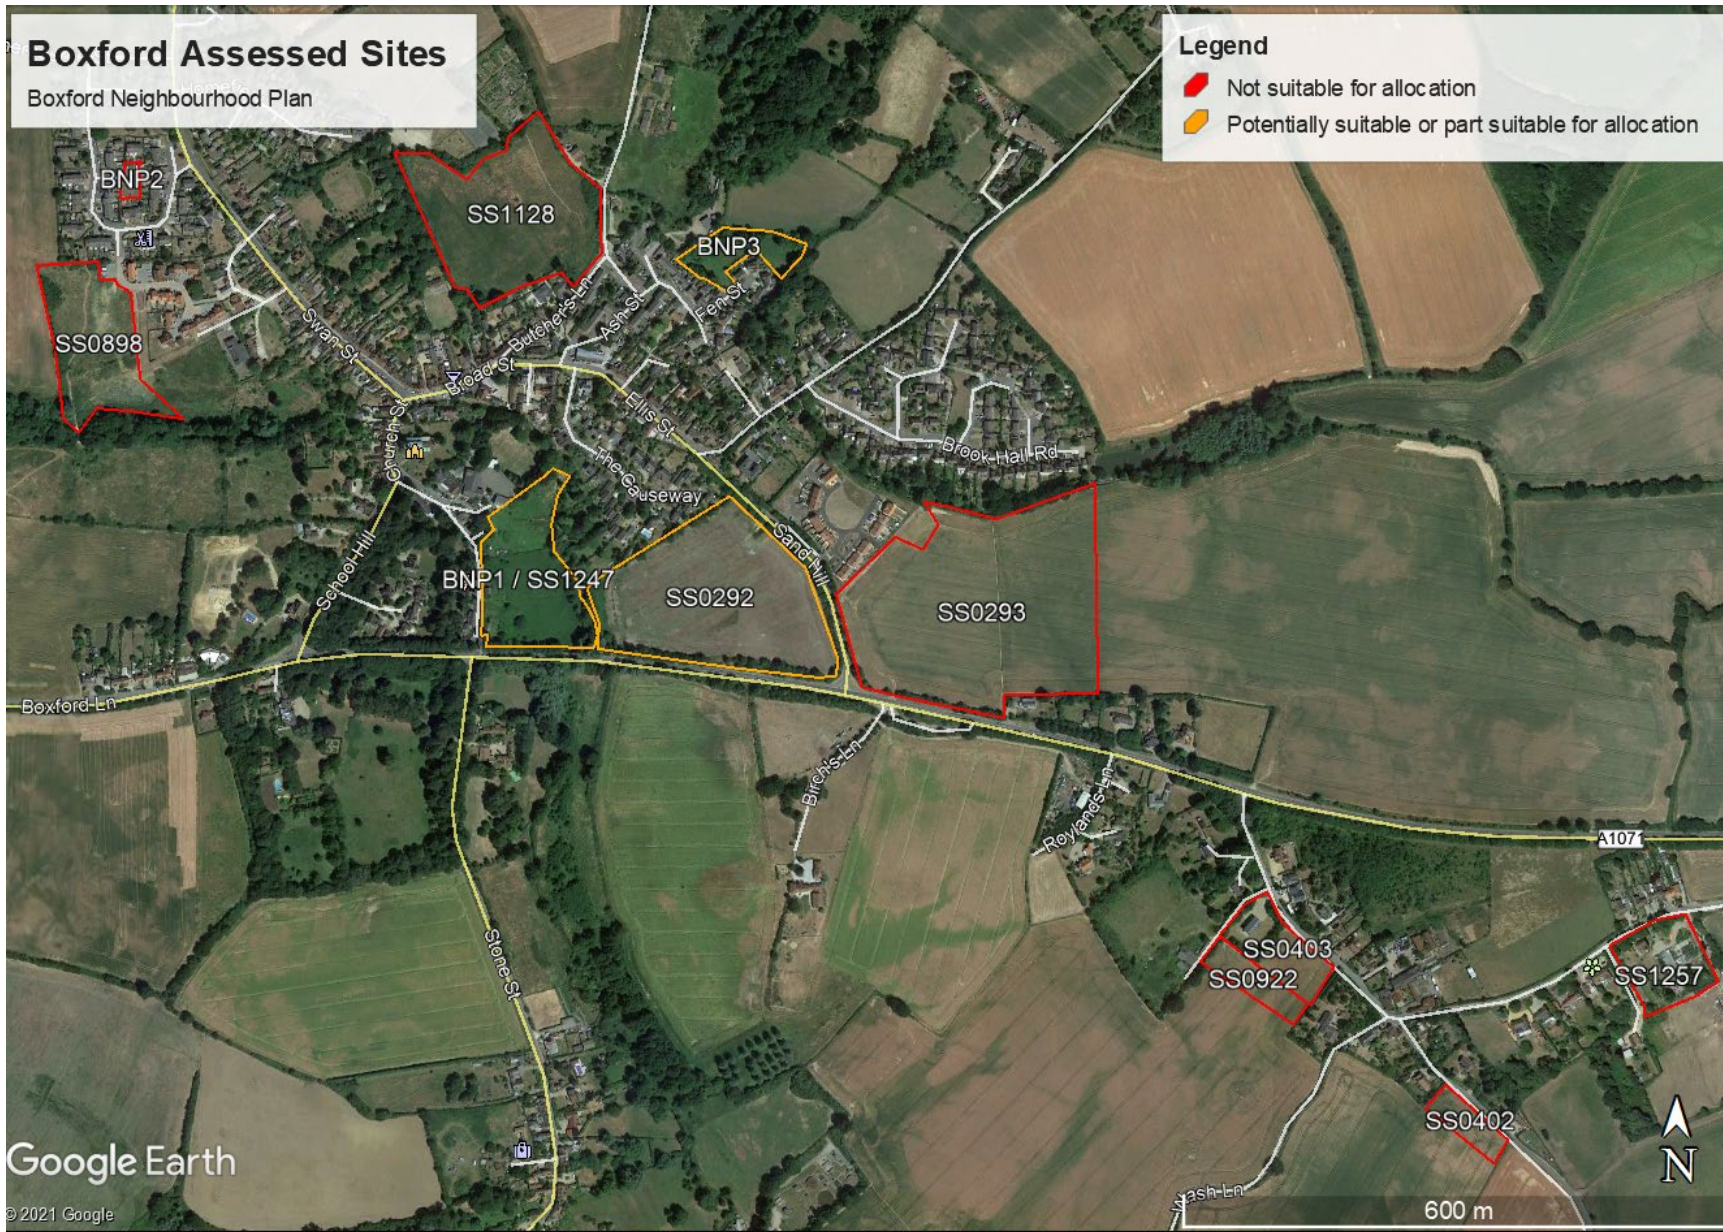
Boxford Assessed Sites
Boxford Neighbourhood Plan

Legend
Not suitable for allocation
Potentially suitable or part suitable for allocation

BNP2
SS1128
BNP3
SS0898
Swan St
Butchers Ln
Ash St
Fen St
Broad St
Church St
Ellis St
Brook Hall Rd
The Causeway
Sand Hill
School Hill
BNP1 / SS1247
SS0292
SS0293
Boxford Ln
Birchs Ln
Roylands Ln
A1071
Stone St
SS0403
SS0922
SS1257
SS0402
Wash Ln
Google Earth
© 2021 Google
600 m
N